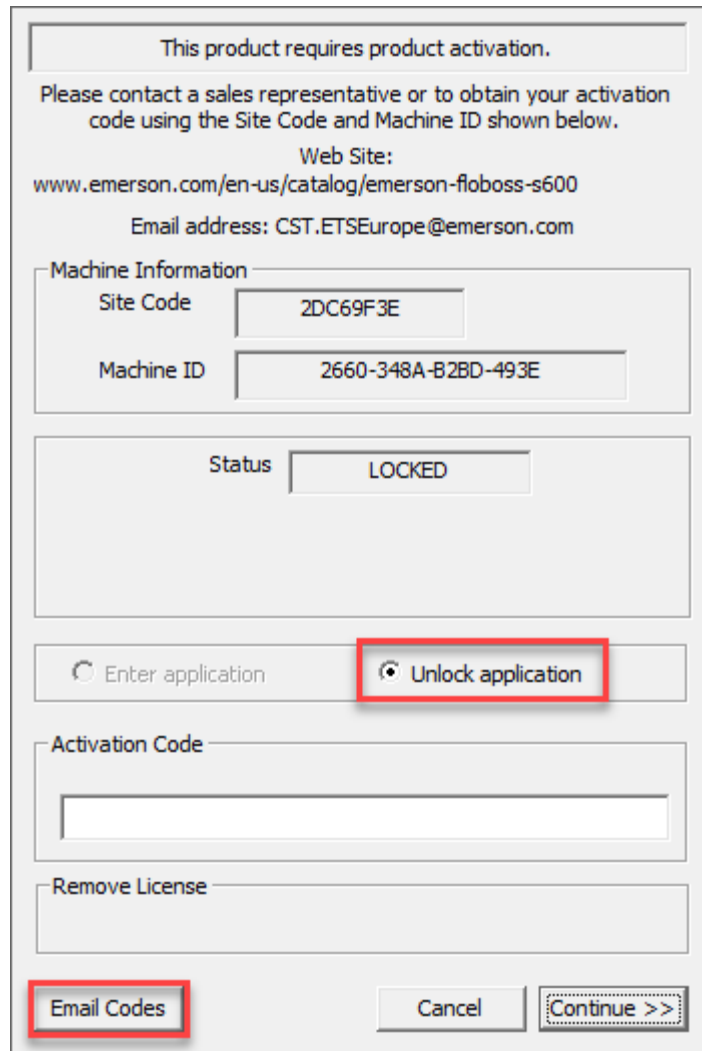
This product requires product activation.

Please contact a sales representative or to obtain your activation code using the Site Code and Machine ID shown below.

Web Site:
www.emerson.com/en-us/catalog/emerson-floboss-s600

Email address: CST.ETSEurope@emerson.com

Machine Information

Site Code 2DC69F3E

Machine ID 2660-348A-B2BD-493E

Status LOCKED

Enter application

Unlock application

Activation Code

Remove License

Email Codes

Cancel

Continue >>